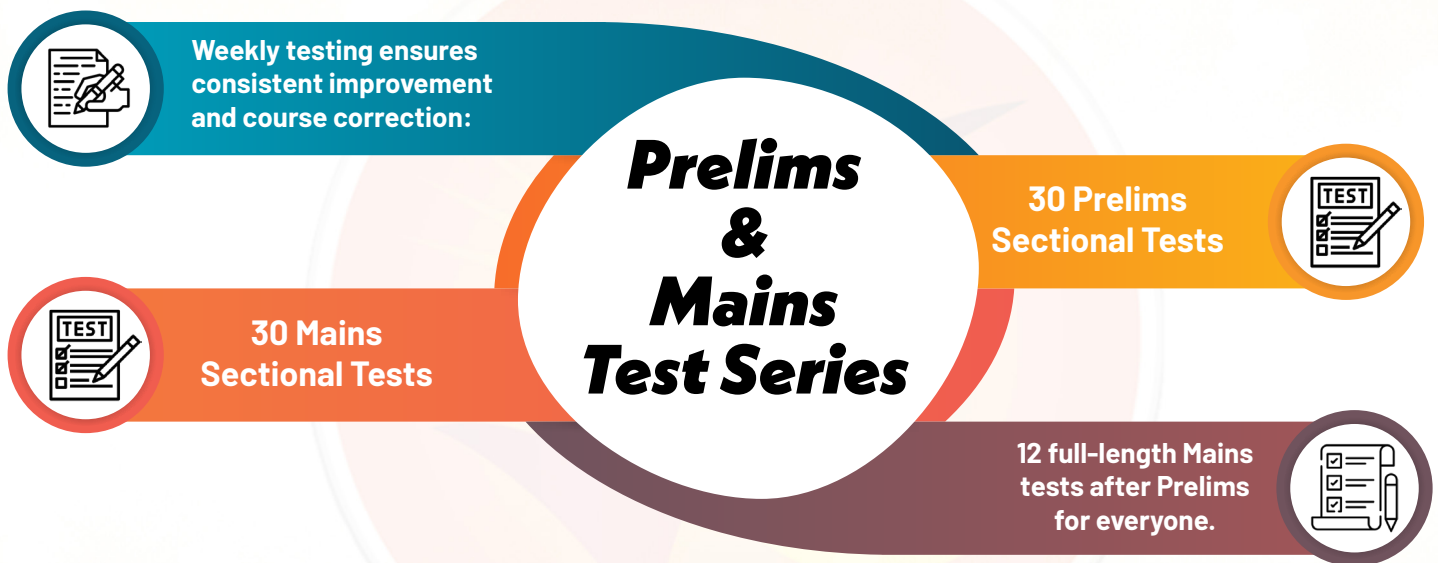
Weekly testing ensures consistent improvement and course correction:

Prelims & Mains Test Series

TEST

30 Prelims Sectional Tests

TEST

30 Mains Sectional Tests

12 full-length Mains tests after Prelims for everyone.